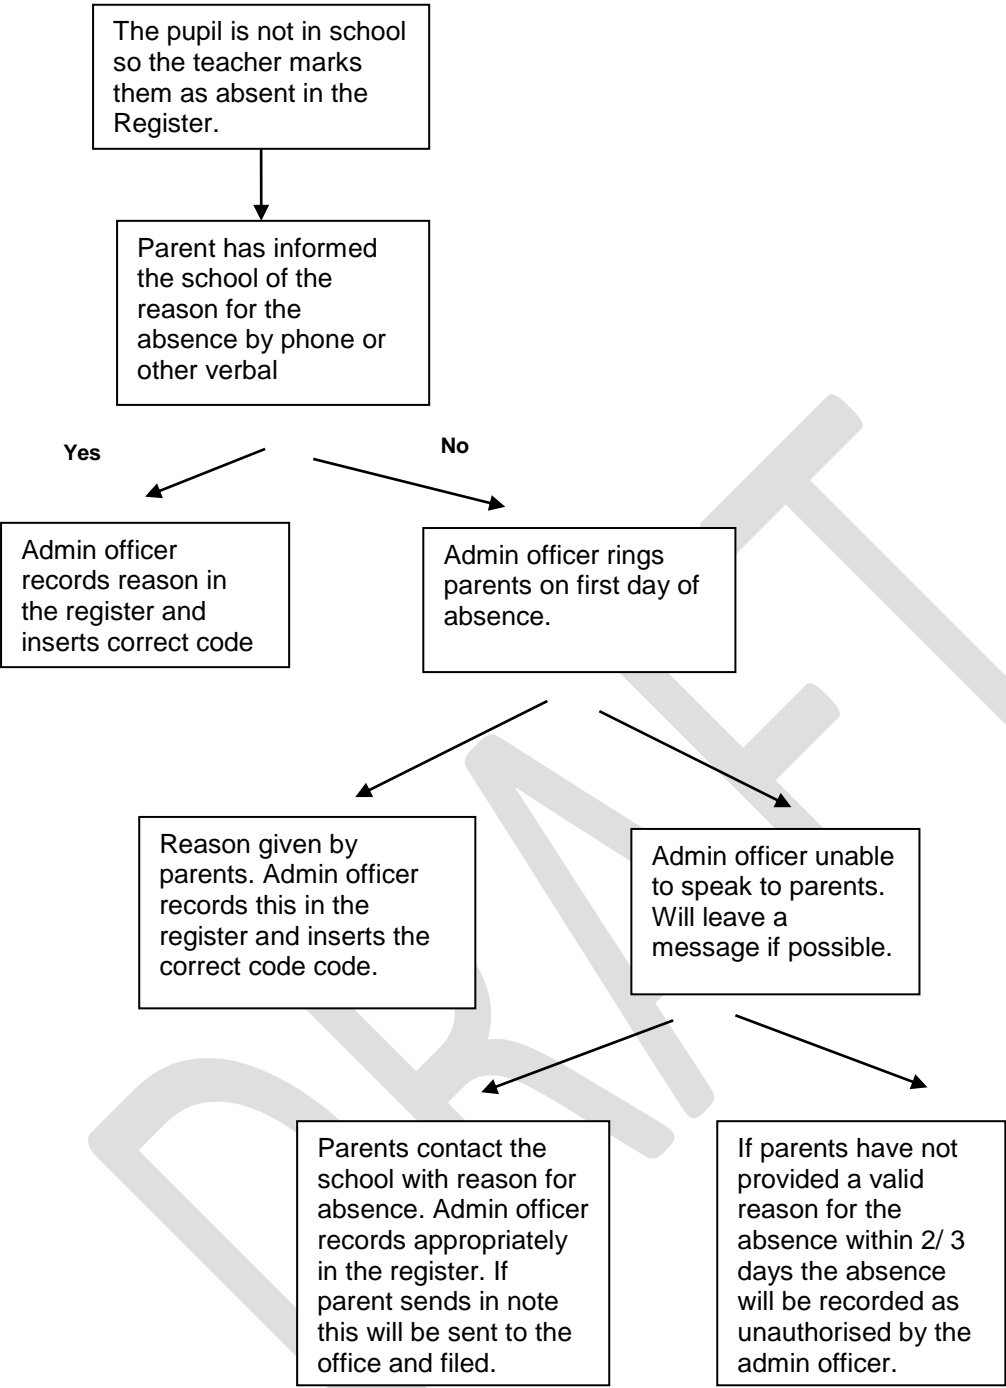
The pupil is not in school so the teacher marks them as absent in the Register.

Parent has informed the school of the reason for the absence by phone or other verbal

Yes

No

Admin officer records reason in the register and inserts correct code

Admin officer rings parents on first day of absence.

Reason given by parents. Admin officer records this in the register and inserts the correct code code.

Admin officer unable to speak to parents. Will leave a message if possible.

Parents contact the school with reason for absence. Admin officer records appropriately in the register. If parent sends in note this will be sent to the office and filed.

If parents have not provided a valid reason for the absence within 2/ 3 days the absence will be recorded as unauthorised by the admin officer.

DRAFT